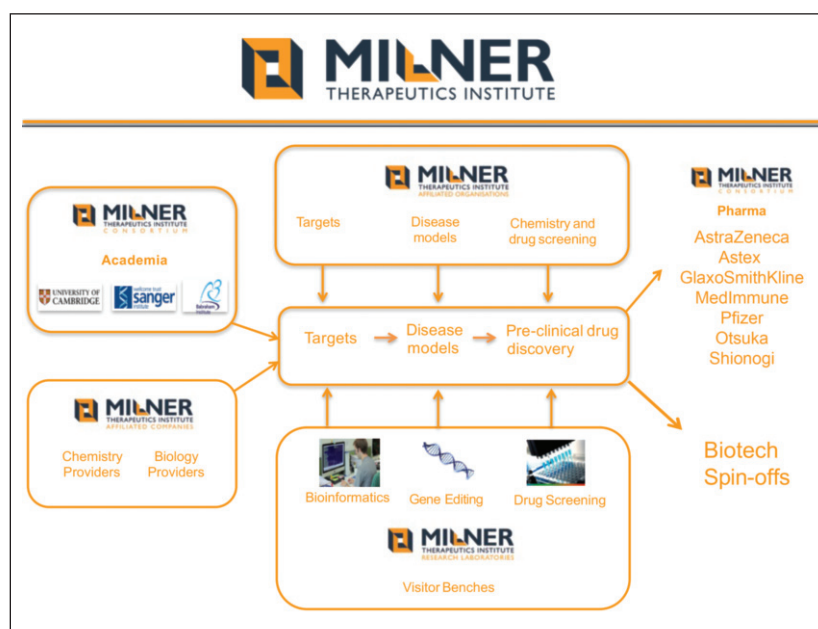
MILNER
THERAPEUTICS INSTITUTE

MILNER
THERAPEUTICS INSTITUTE
AFFILIATED ORGANISATIONS

Targets

Disease models

Chemistry and drug screening

MILNER
THERAPEUTICS INSTITUTE
CONSORTIUM

Academia

UNIVERSITY OF CAMBRIDGE

wellcome trust sanger institute

Babraham Institute

MILNER
THERAPEUTICS INSTITUTE
CONSORTIUM

Pharma

AstraZeneca
Astex
GlaxoSmithKline
MedImmune
Pfizer
Otsuka
Shionogi

Targets → Disease models → Pre-clinical drug discovery

MILNER
THERAPEUTICS INSTITUTE
AFFILIATED COMPANIES

Chemistry Providers

Biology Providers

Biotech Spin-offs

Bioinformatics

Gene Editing

Drug Screening

MILNER
THERAPEUTICS INSTITUTE
RESEARCH LABORATORIES

Visitor Benches